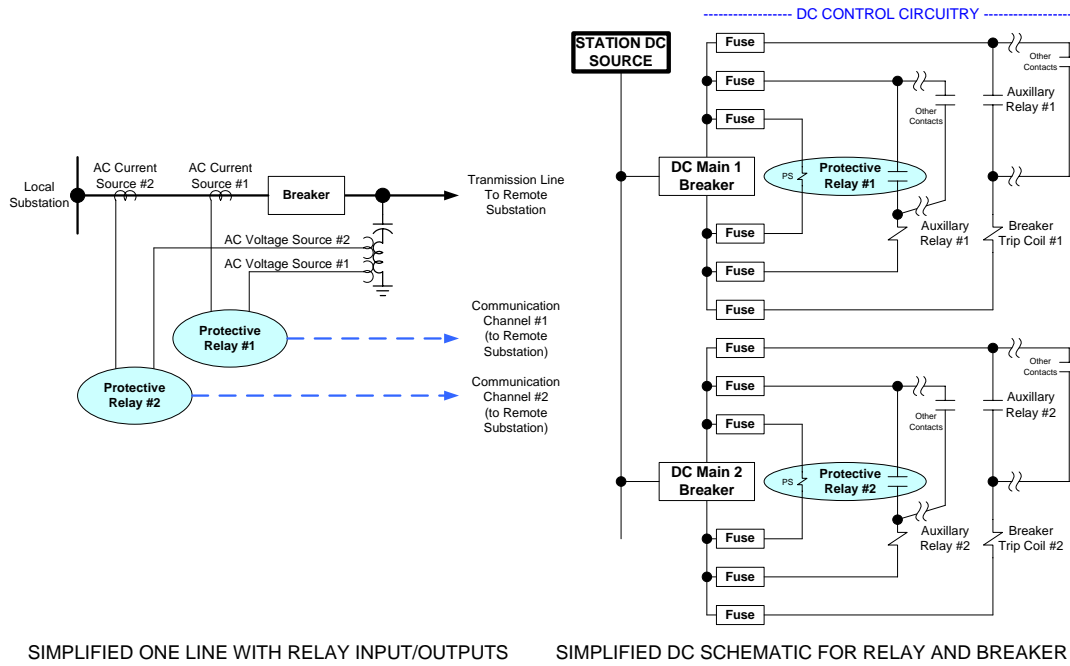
DC CONTROL CIRCUITRY

Local Substation

AC Current Source #2

AC Current Source #1

Breaker

Tranmission Line To Remote Substation

AC Voltage Source #2

AC Voltage Source #1

Protective Relay #1

Protective Relay #2

Communication Channel #1 (to Remote Substation)

Communication Channel #2 (to Remote Substation)

STATION DC SOURCE

Fuse

Fuse

Fuse

DC Main 1 Breaker

PS

Protective Relay #1

Fuse

Fuse

Fuse

Other Contacts

Other Contacts

Auxillary Relay #1

Auxillary Relay #1

Breaker Trip Coil #1

Fuse

Fuse

Fuse

DC Main 2 Breaker

PS

Protective Relay #2

Fuse

Fuse

Fuse

Other Contacts

Other Contacts

Auxillary Relay #2

Auxillary Relay #2

Breaker Trip Coil #2

SIMPLIFIED ONE LINE WITH RELAY INPUT/OUTPUTS

SIMPLIFIED DC SCHEMATIC FOR RELAY AND BREAKER